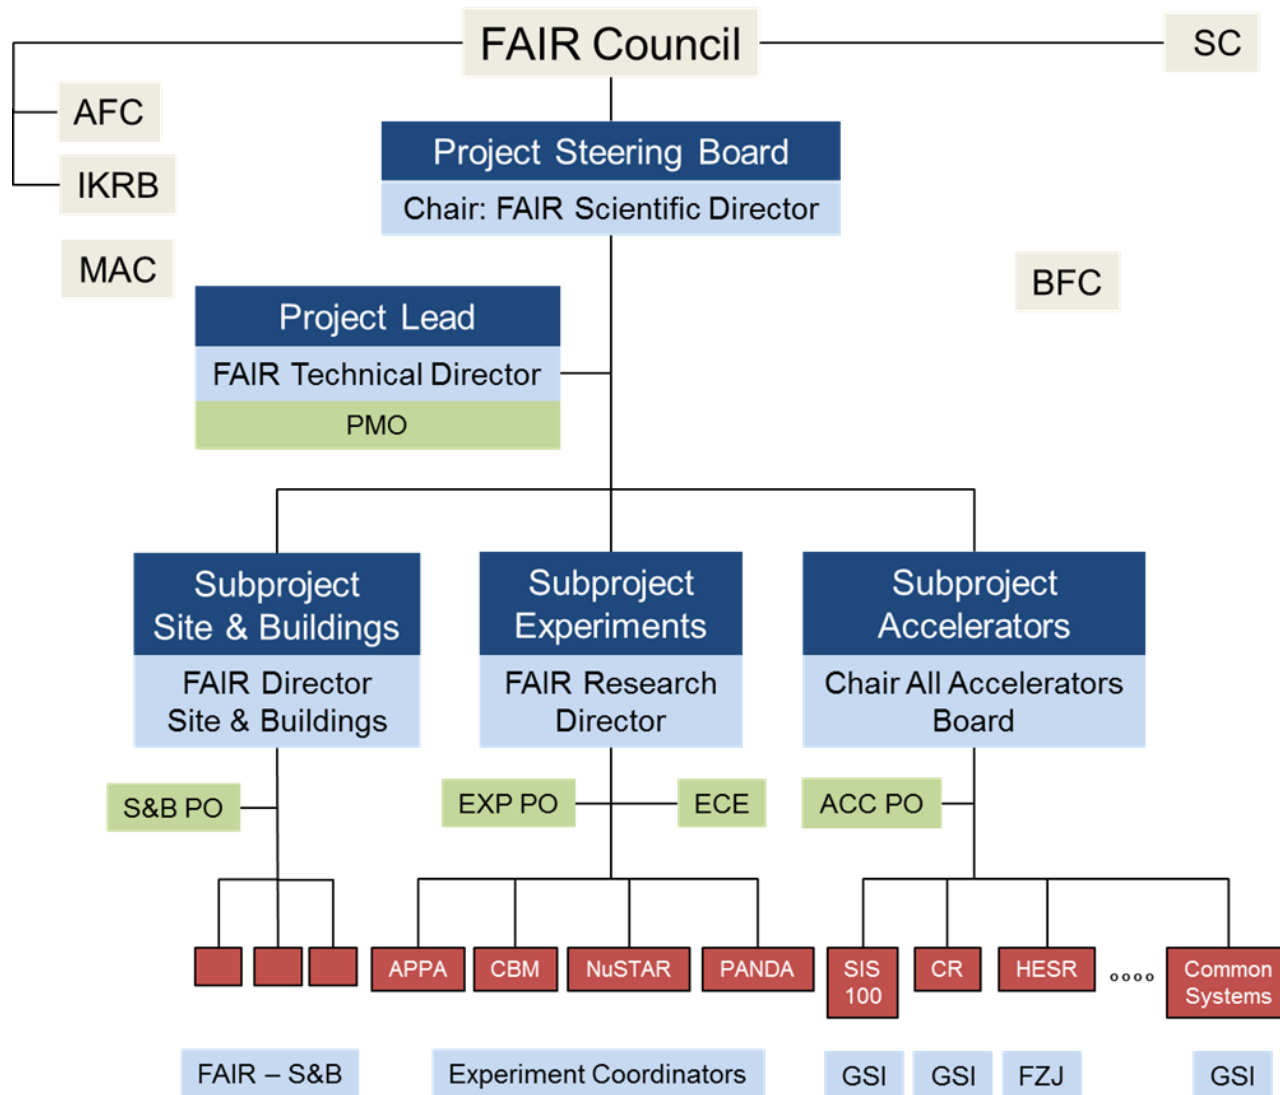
FAIR Council

SC

AFC

IKRB

MAC

Project Steering Board

Chair: FAIR Scientific Director

BFC

Project Lead

FAIR Technical Director

PMO

Subproject Site & Buildings

FAIR Director Site & Buildings

Subproject Experiments

FAIR Research Director

Subproject Accelerators

Chair All Accelerators Board

S&B PO

EXP PO

ECE

ACC PO

APPA

CBM

NuSTAR

PANDA

SIS 100

CR

HESR

oooo

Common Systems

FAIR – S&B

Experiment Coordinators

GSI

GSI

FZJ

GSI